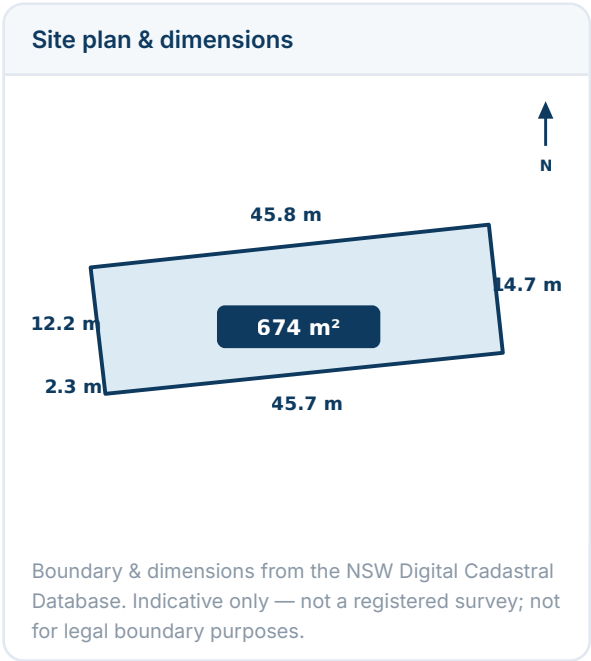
Site plan & dimensions

N

45.8 m

14.7 m

12.2 m

674 m²

2.3 m

45.7 m

Boundary & dimensions from the NSW Digital Cadastral Database. Indicative only — not a registered survey; not for legal boundary purposes.